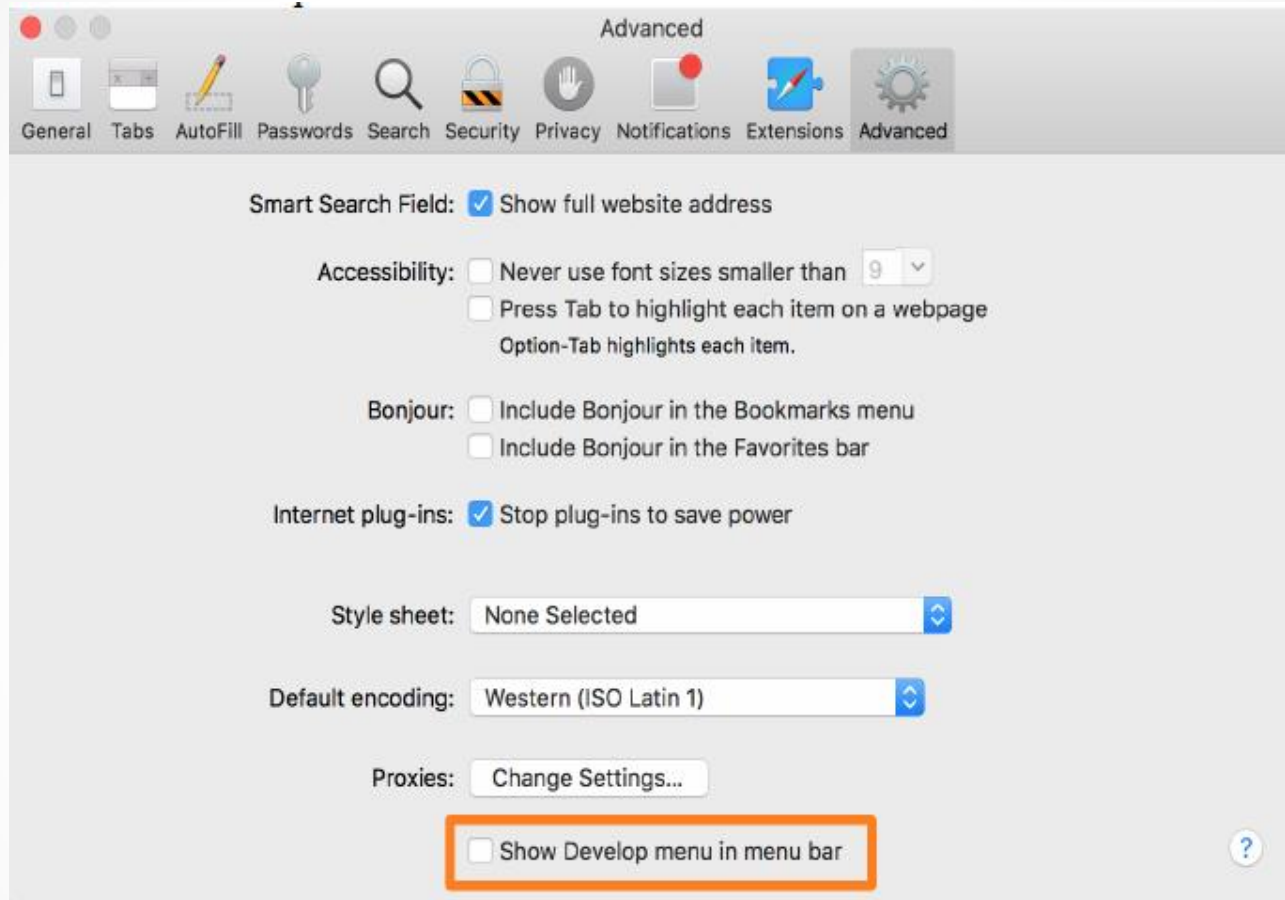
Advanced

General Tabs AutoFill Passwords Search Security Privacy Notifications Extensions Advanced

Smart Search Field: Show full website address

Accessibility: Never use font sizes smaller than 9
Press Tab to highlight each item on a webpage
Option-Tab highlights each item.

Bonjour: Include Bonjour in the Bookmarks menu
Include Bonjour in the Favorites bar

Internet plug-ins: Stop plug-ins to save power

Style sheet: None Selected

Default encoding: Western (ISO Latin 1)

Proxies: Change Settings...

Show Develop menu in menu bar

?